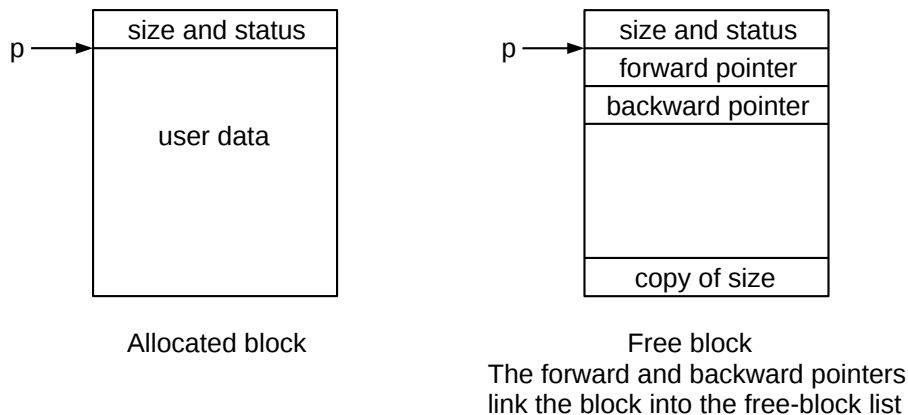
p

size and status

user data

Allocated block

p

size and status

forward pointer

backward pointer

copy of size

Free block
The forward and backward pointers link the block into the free-block list